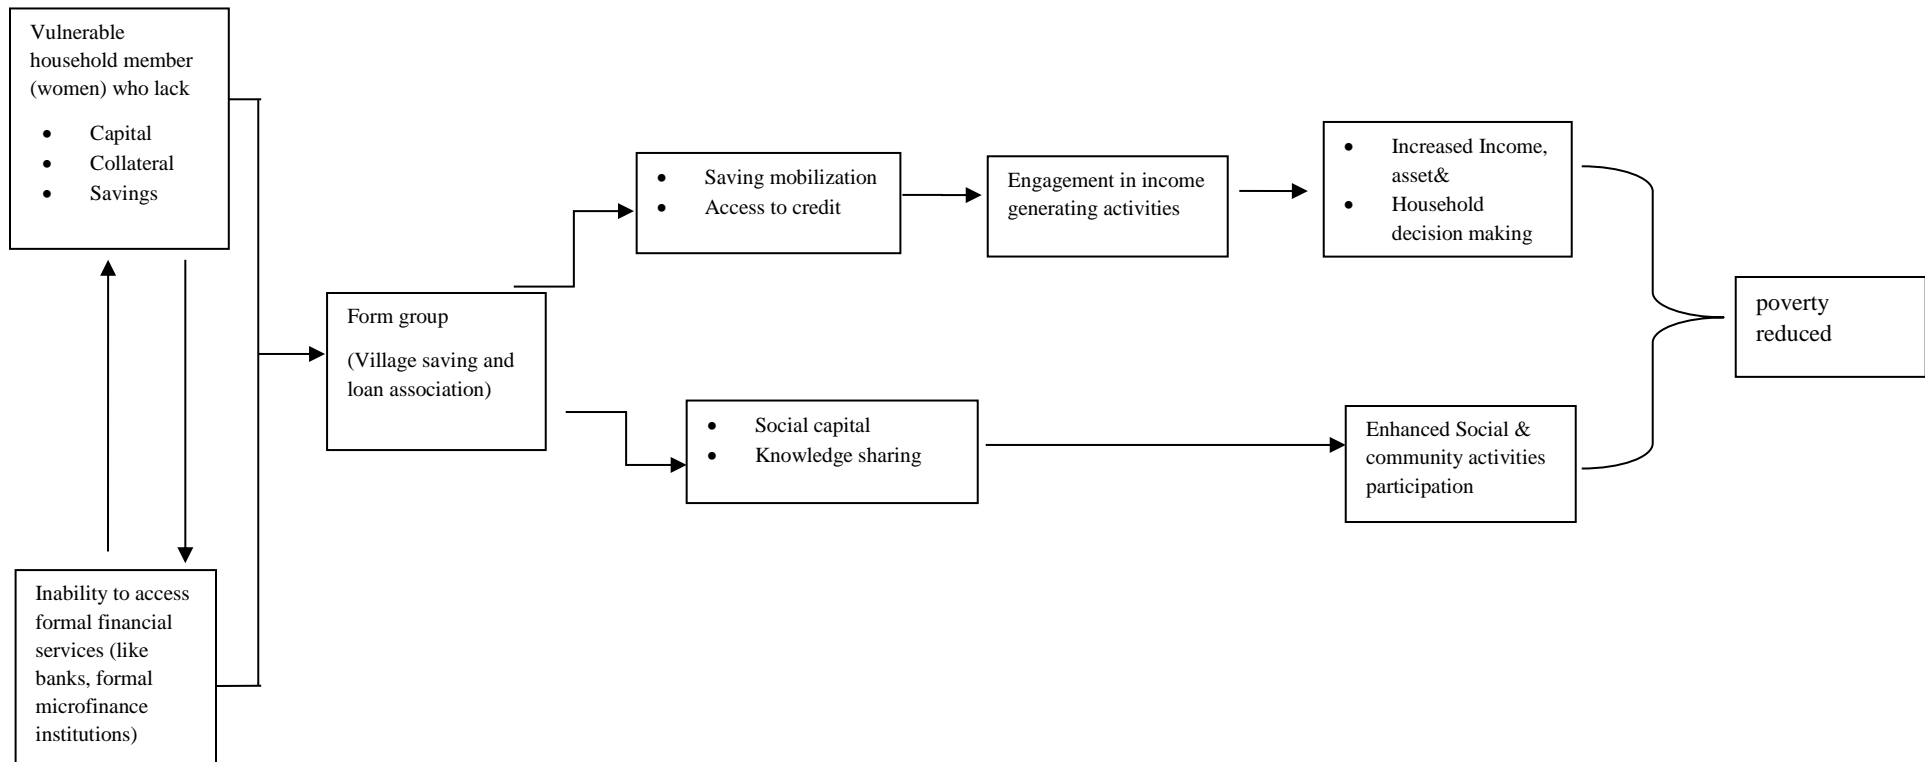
Vulnerable household member (women) who lack

- Capital
- Collateral
- Savings

Inability to access formal financial services (like banks, formal microfinance institutions)

Form group

(Village saving and loan association)

- Saving mobilization
- Access to credit

Engagement in income generating activities

- Increased Income, asset&
- Household decision making

- Social capital
- Knowledge sharing

Enhanced Social & community activities participation

poverty reduced